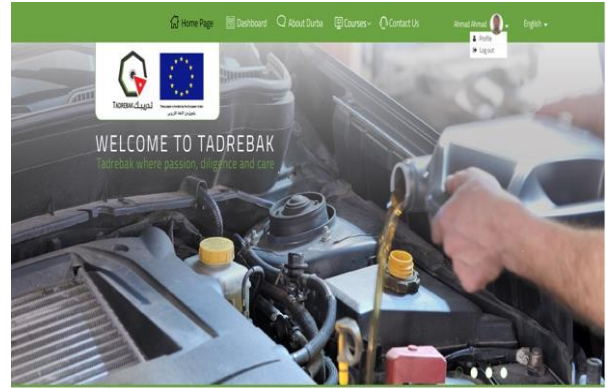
Home Page Dashboard About Durba Courses Contact Us Ahmad Ahmad English

Profile
Log out

TADREBAK تدريبك

This project is funded by the European Union
تمويل من الاتحاد الأوروبي

WELCOME TO TADREBAK
Tadrebak where passion, diligence and care